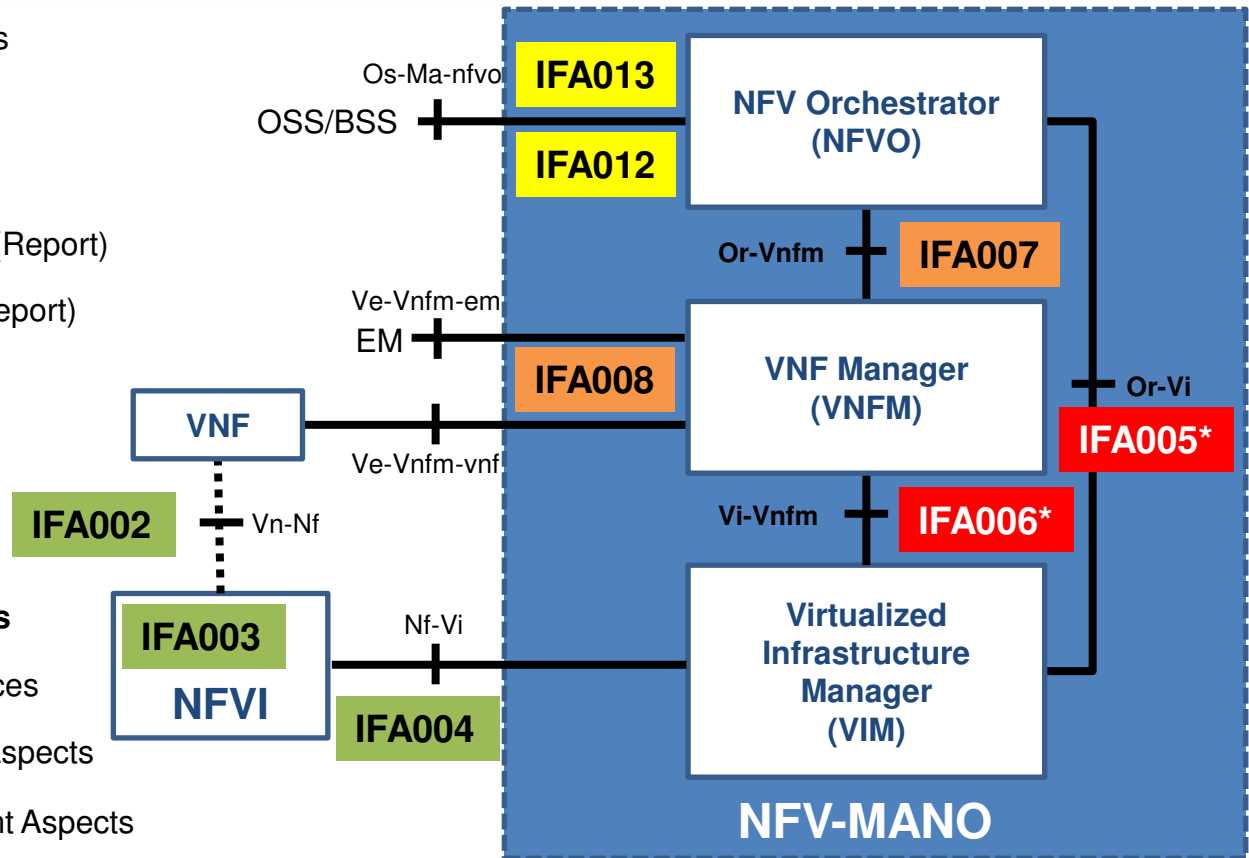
s

(Report)

eport)

s

ces

spects

nt Aspects

Os-Ma-nfvo
IFA013
OSS/BSS
IFA012
NFV Orchestrator (NFVO)
Or-Vnfm
IFA007
Ve-Vnfm-em
EM
IFA008
VNF Manager (VNFM)
Or-Vi
IFA005*
VNF
Ve-Vnfm-vnf
IFA002
Vn-Nf
Vi-Vnfm
IFA006*
IFA003
NFVI
Nf-Vi
IFA004
Virtualized Infrastructure Manager (VIM)
NFV-MANO